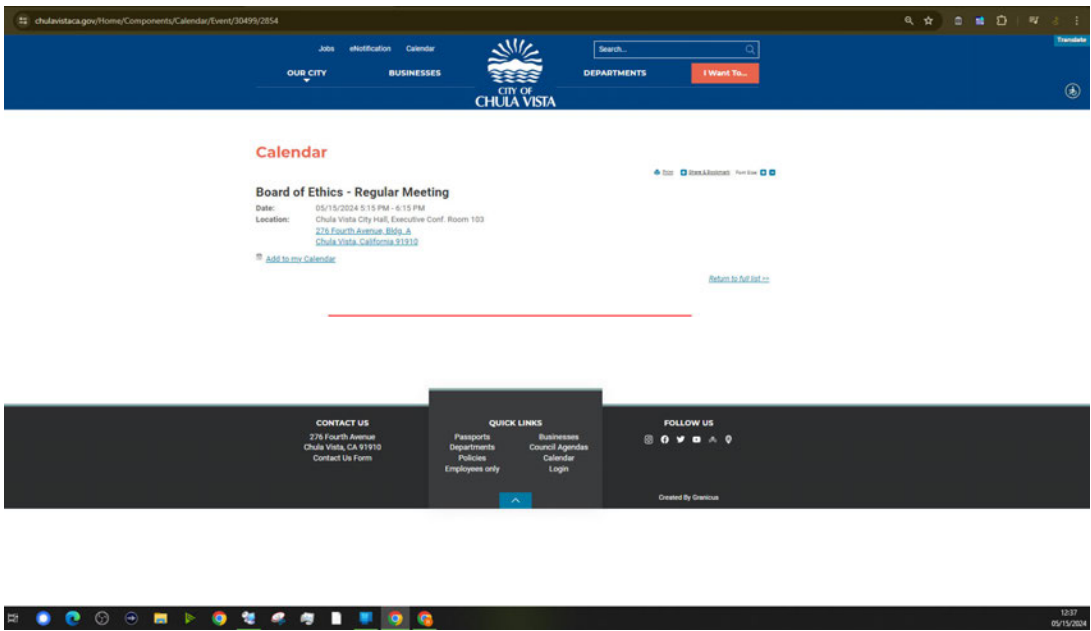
chulavistaca.gov/Home/Components/Calendar/Event/30499/2854

Translate

Jobs eNotification Calendar

Search...

OUR CITY BUSINESSES DEPARTMENTS I Want To...

CITY OF CHULA VISTA

Calendar

Print Share & Bookmark Font Size

Board of Ethics - Regular Meeting

Date: 05/15/2024 5:15 PM - 6:15 PM
Location: Chula Vista City Hall, Executive Conf. Room 103
276 Fourth Avenue, Bldg. A
Chula Vista, California 91910

Add to my Calendar

Return to full list >>

CONTACT US
276 Fourth Avenue
Chula Vista, CA 91910
Contact Us Form

QUICK LINKS
Passports
Departments
Policies
Employees only
Businesses
Council Agendas
Calendar
Login

FOLLOW US

Created By Granicus

12:37
05/15/2024